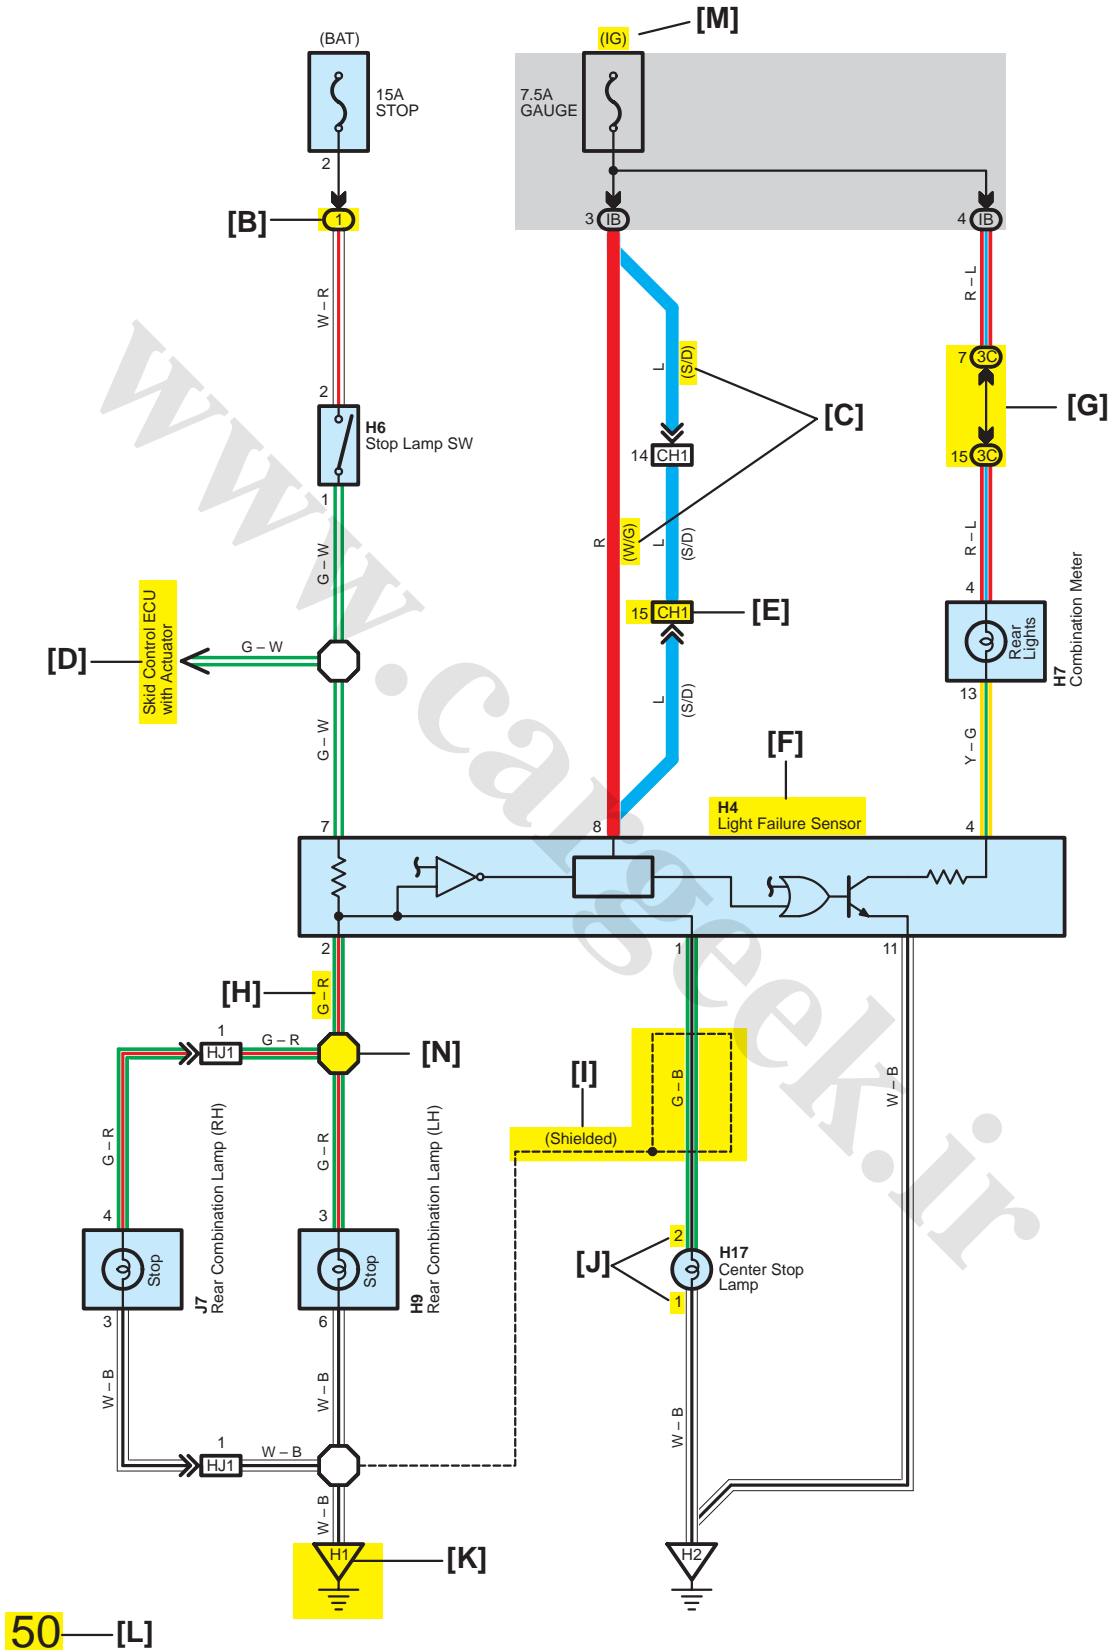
(BAT)
15A STOP
2
[B]
1
W – R
2
H6 Stop Lamp SW
1
G – W
Skid Control ECU with Actuator
[D]
G – W
G – W
7

[M]
(IG)
7.5A GAUGE
3 IB
4 IB
R – L
7 3C
[G]
15 3C
R – L
4
Rear Lights
H7 Combination Meter
13
Y – G
4

L (S/D)
[C]
14 CH1
R
(W/G)
L (S/D)
15 CH1
[E]
L (S/D)
[F]
8
H4 Light Failure Sensor

2
1
11
[H]
G – R
1 HJ1
G – R
[N]
G – R
G – R
4
Stop
J7 Rear Combination Lamp (RH)
3
Stop
H9 Rear Combination Lamp (LH)
3
6
W – B
W – B
1 HJ1
W – B
W – B
H1
[K]

[I]
(Shielded)
G – B
W – B
[J]
2
H17 Center Stop Lamp
1
W – B
H2

50
[L]

www.cargeek.ir